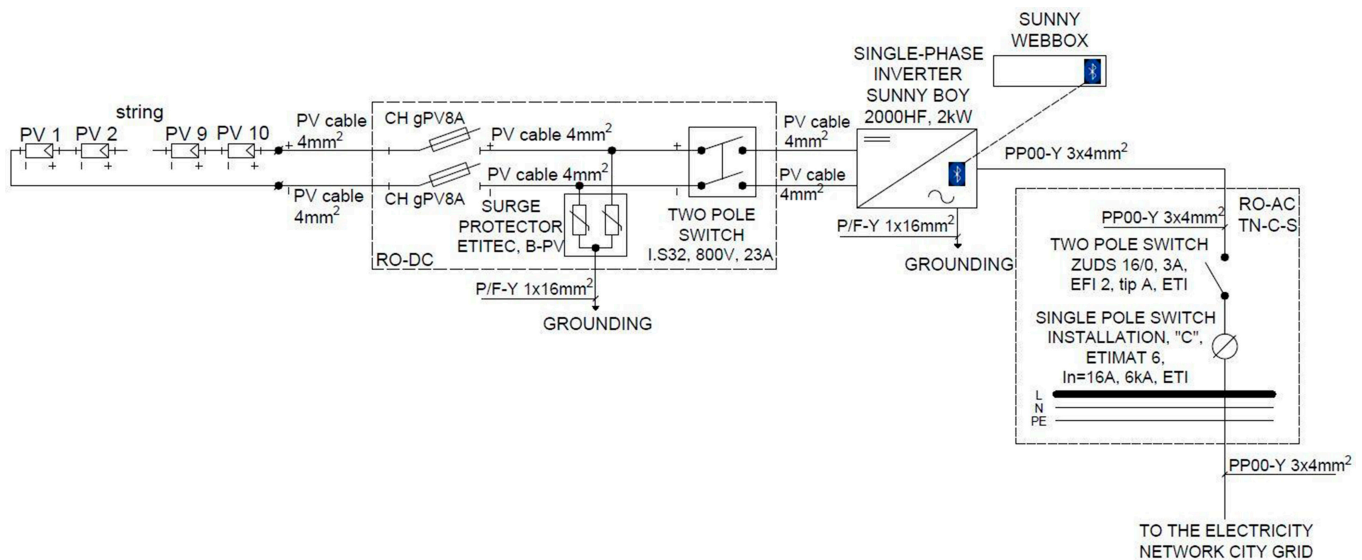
string

PV 1 PV 2 PV 9 PV 10

PV cable $4mm^2$

PV cable $4mm^2$

CH gPV8A

CH gPV8A

PV cable $4mm^2$

PV cable $4mm^2$

SURGE PROTECTOR ETITEC, B-PV

TWO POLE SWITCH I.S32, 800V, 23A

RO-DC

P/F-Y $1x16mm^2$

GROUNDING

PV cable $4mm^2$

PV cable $4mm^2$

SUNNY WEBBOX

SINGLE-PHASE INVERTER SUNNY BOY 2000HF, 2kW

PP00-Y $3x4mm^2$

P/F-Y $1x16mm^2$

GROUNDING

RO-AC TN-C-S

PP00-Y $3x4mm^2$

TWO POLE SWITCH ZUDS 16/0, 3A, EFI 2, tip A, ETI

SINGLE POLE SWITCH INSTALLATION, "C", ETIMAT 6, In=16A, 6kA, ETI

L
N
PE

PP00-Y $3x4mm^2$

TO THE ELECTRICITY NETWORK CITY GRID